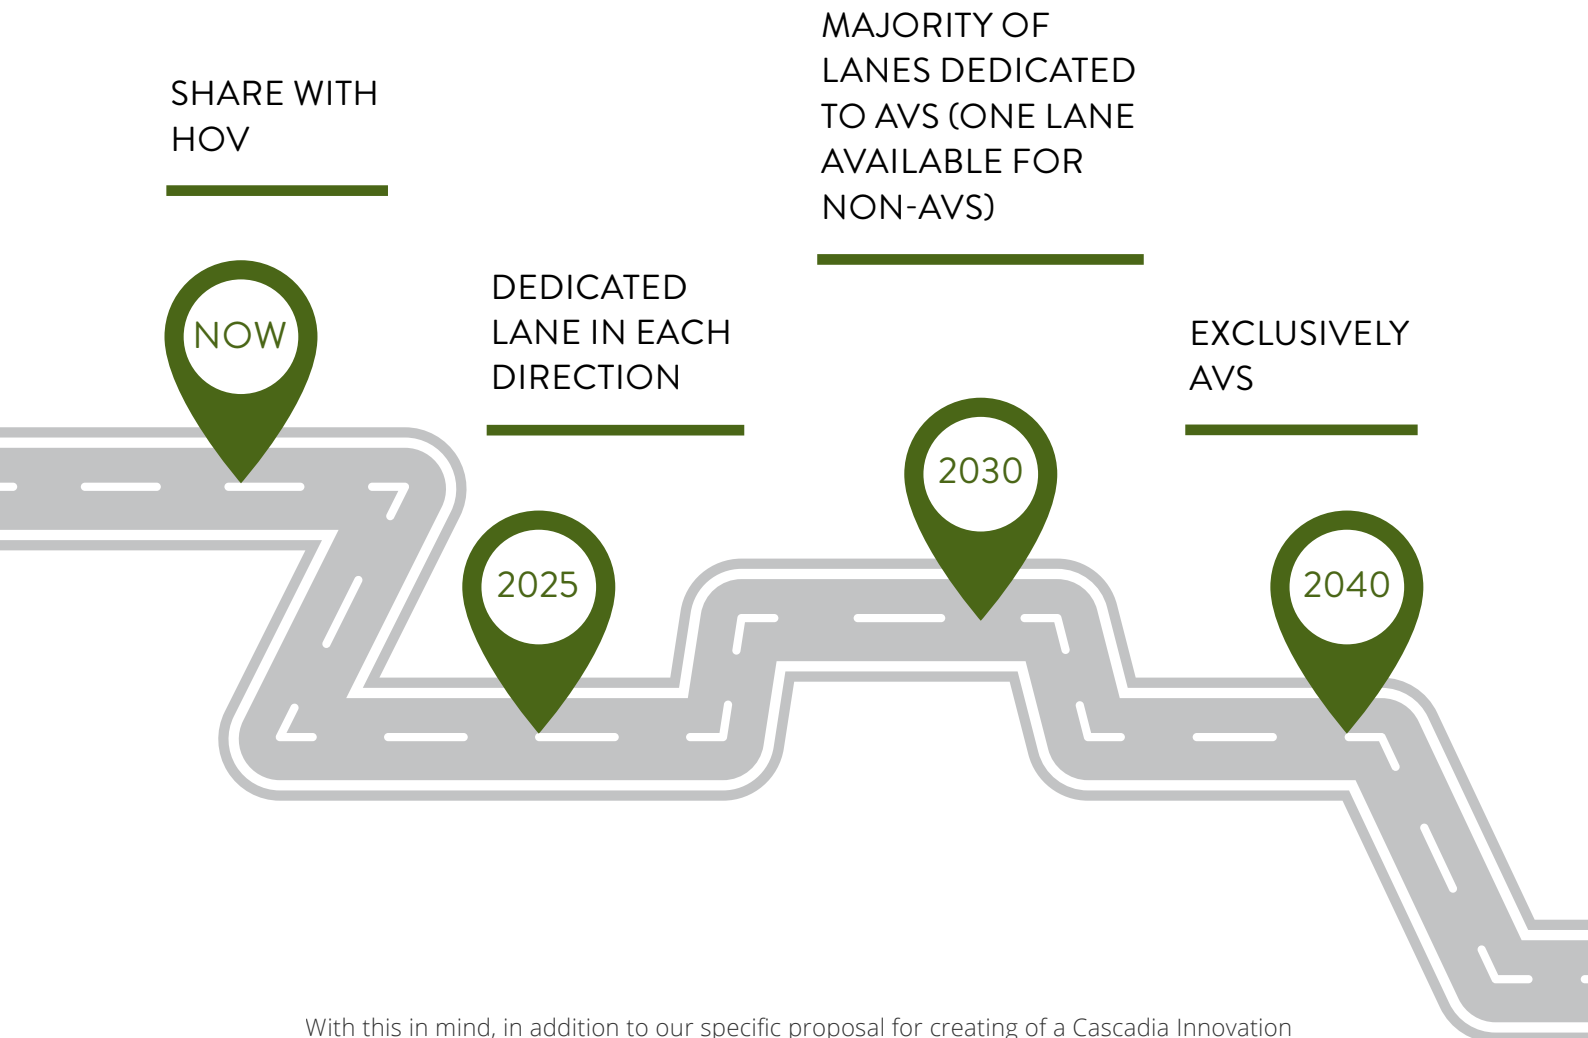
SHARE WITH HOV

NOW

DEDICATED LANE IN EACH DIRECTION

2025

MAJORITY OF LANES DEDICATED TO AVS (ONE LANE AVAILABLE FOR NON-AVS)

2030

EXCLUSIVELY AVS

2040

With this in mind, in addition to our specific proposal for creating of a Cascadia Innovation